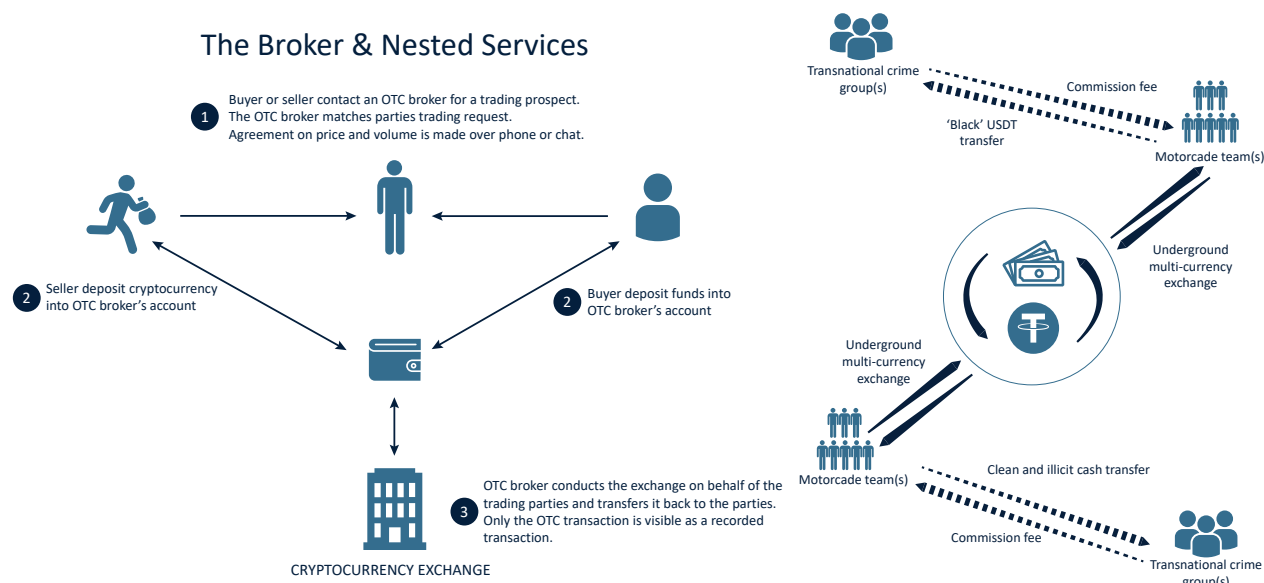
The Broker & Nested Services

1 Buyer or seller contact an OTC broker for a trading prospect. The OTC broker matches parties trading request. Agreement on price and volume is made over phone or chat.

2 Seller deposit cryptocurrency into OTC broker's account

2 Buyer deposit funds into OTC broker's account

3 OTC broker conducts the exchange on behalf of the trading parties and transfers it back to the parties. Only the OTC transaction is visible as a recorded transaction.

CRYPTOCURRENCY EXCHANGE

Transnational crime group(s)

Commission fee

'Black' USDT transfer

Motorcade team(s)

Underground multi-currency exchange

Underground multi-currency exchange

Motorcade team(s)

Clean and illicit cash transfer

Commission fee

Transnational crime group(s)